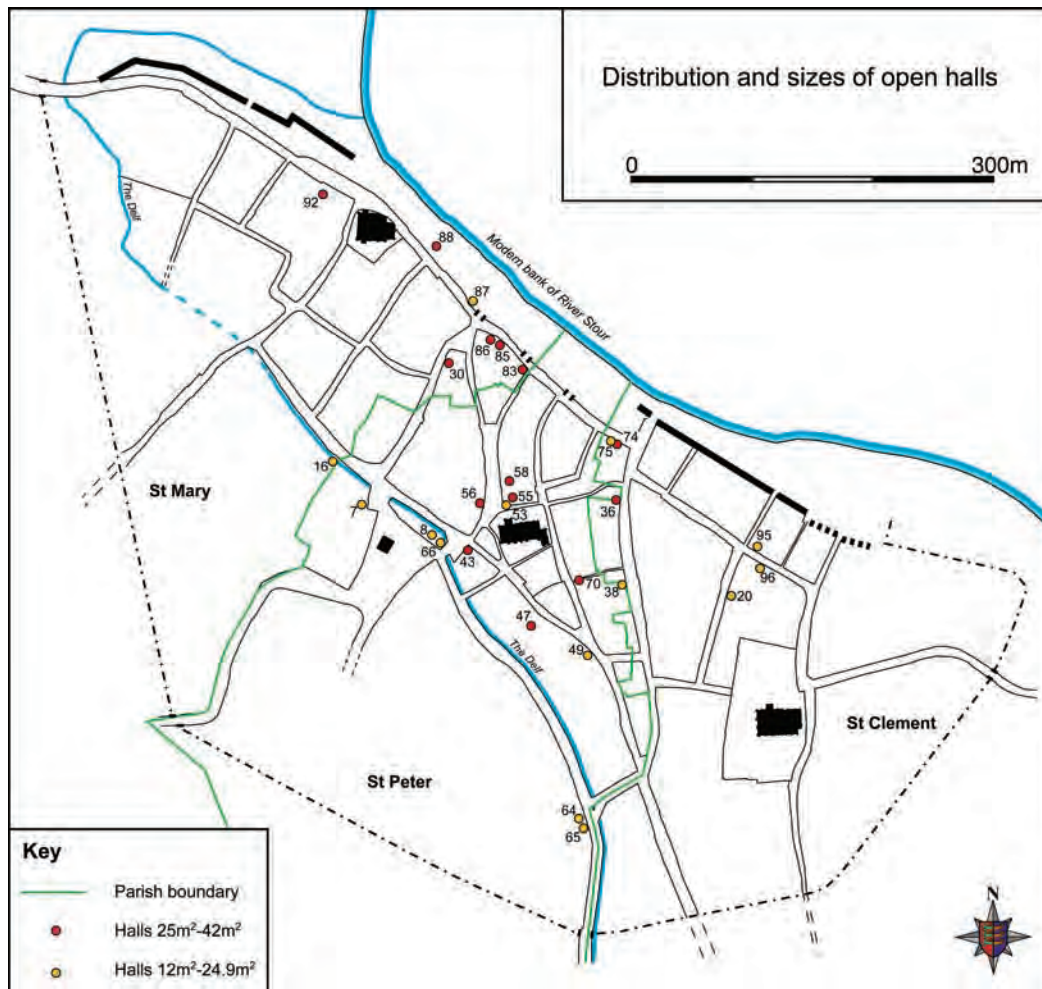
Distribution and sizes of open halls

0 300m

Modern bank of River Stour

The Delf

92
88
87
86
85
83
30
16
St Mary
7
8
66
43
56
58
55
53
36
74
75
95
96
20
70
38
47
49
The Delf
St Clement
St Peter
64
65

Key
Parish boundary
Halls 25m²-42m²
Halls 12m²-24.9m²

N